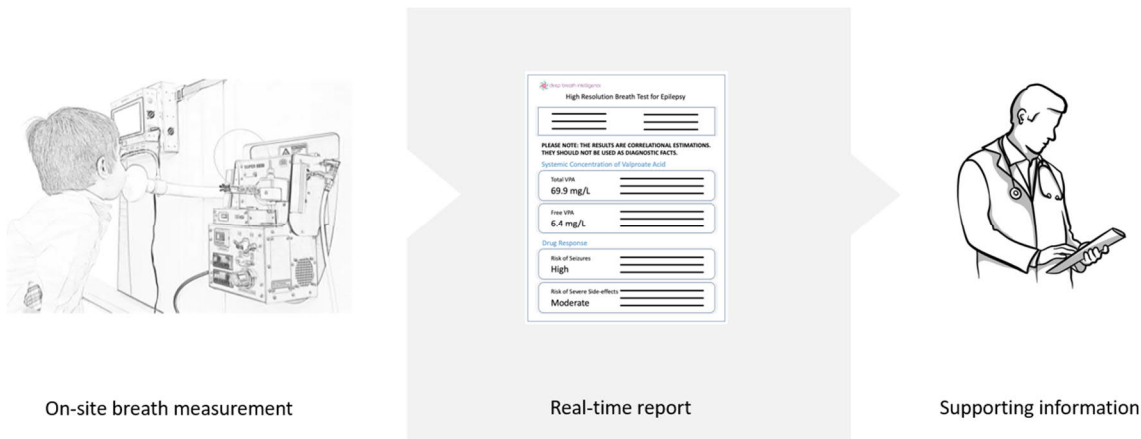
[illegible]

High Resolution Breath Test for Epilepsy

PLEASE NOTE: THE RESULTS ARE CORRELATIONAL ESTIMATIONS. THEY SHOULD NOT BE USED AS DIAGNOSTIC FACTS.

Systemic Concentration of Valproate Acid

Total VPA
69.9 mg/L

Free VPA
6.4 mg/L

Drug Response

Risk of Seizures
High

Risk of Severe Side-effects
Moderate

On-site breath measurement

Real-time report

Supporting information